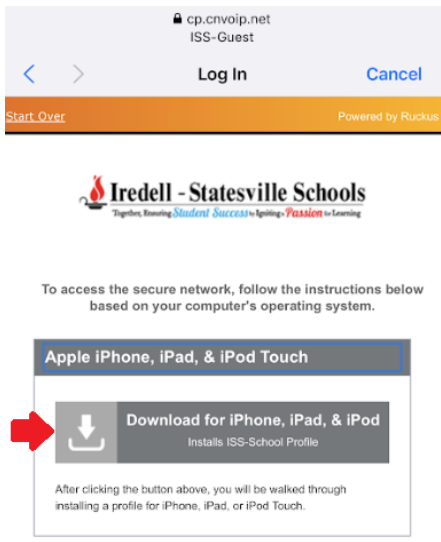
cp.cnvoip.net
ISS-Guest

Log In

Cancel

Start Over

Powered by Ruckus

Iredell - Statesville Schools
Together, Ensuring Student Success by Igniting a Passion for Learning

To access the secure network, follow the instructions below based on your computer's operating system.

Apple iPhone, iPad, & iPod Touch

Download for iPhone, iPad, & iPod
Installs ISS-School Profile

After clicking the button above, you will be walked through installing a profile for iPhone, iPad, or iPod Touch.